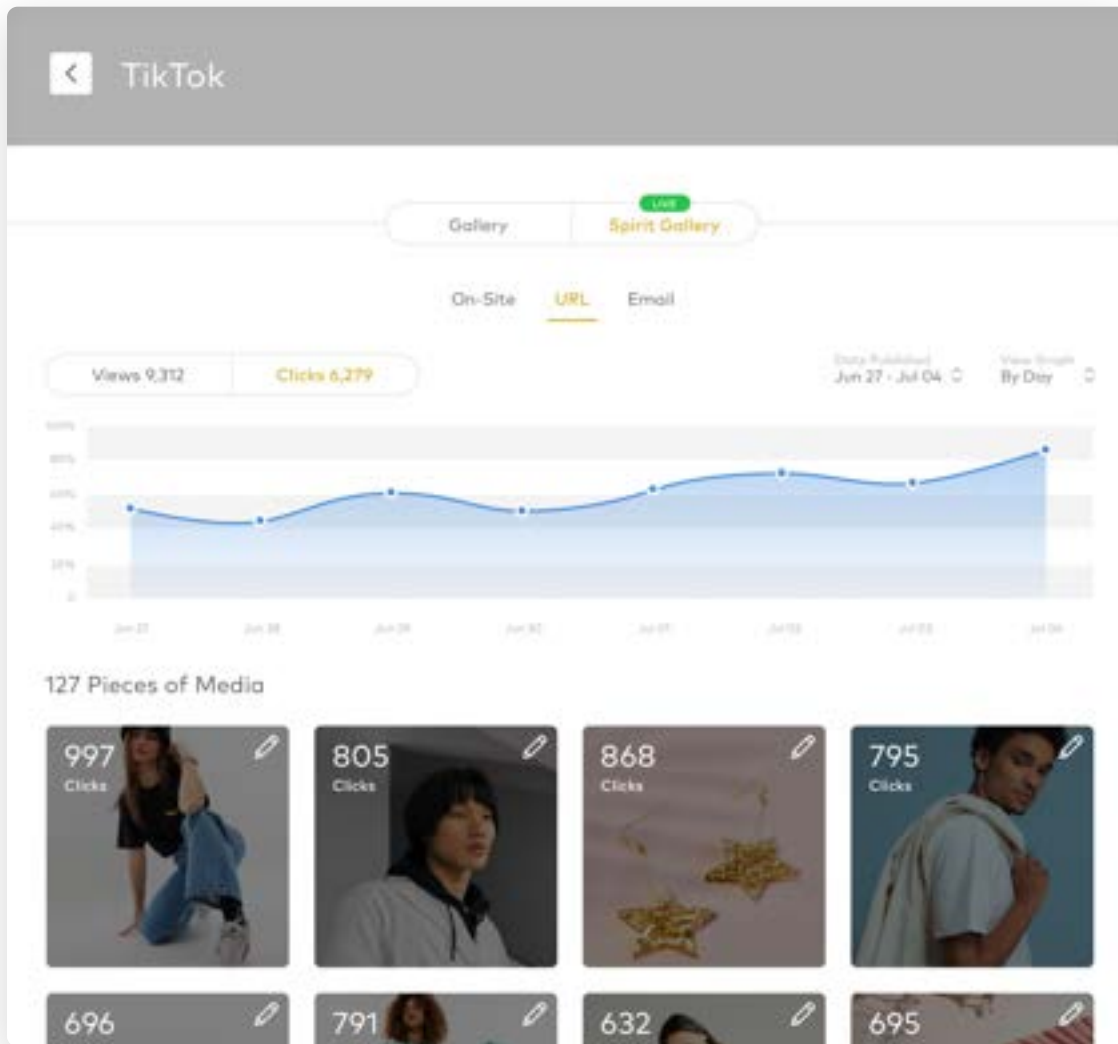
TikTok

LIVE

Gallery

Spirit Gallery

On-Site

URL

Email

Views 9,312

Clicks 6,279

Date Published
Jun 27 - Jul 04

View Graph
By Day

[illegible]
80%
60%
40%
20%
0

Jun 27
Jun 28
Jun 29
Jun 30
Jul 01
Jul 02
Jul 03
Jul 04

127 Pieces of Media

997
Clicks

805
Clicks

868
Clicks

795
Clicks

696

791

632

695